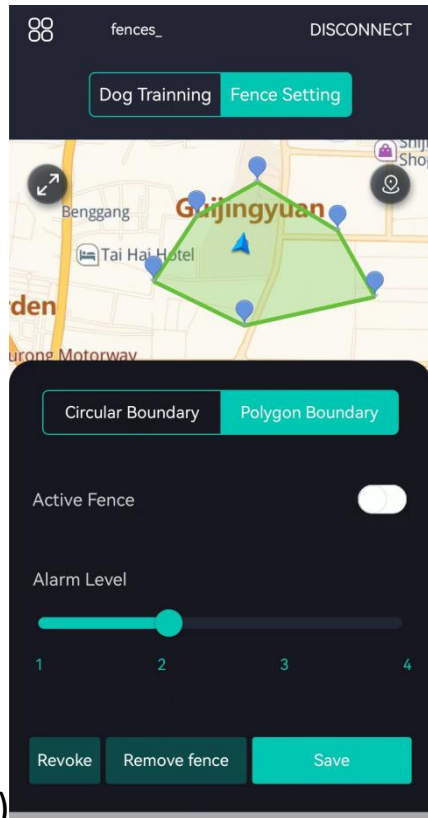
fences_

DISCONNECT

Dog Trainning
Fence Setting

Shiji
Shop

Benggang
Guijingyuan
Tai Hai Hotel
rden
urong Motorway

Circular Boundary
Polygon Boundary

Active Fence

Alarm Level

1
2
3
4

Revoke
Remove fence
Save